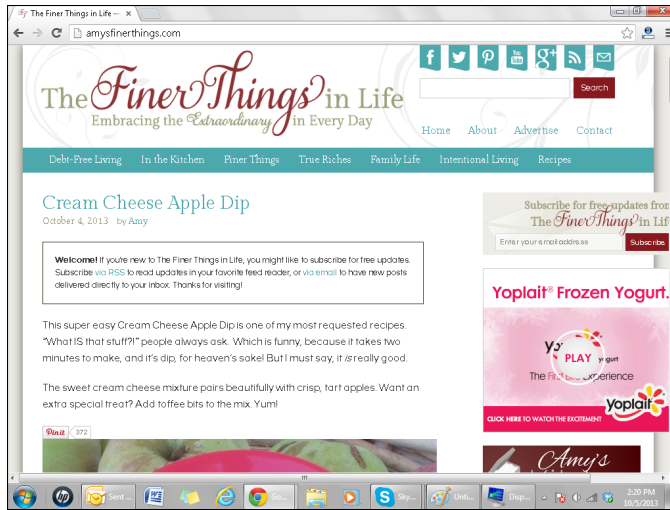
The Finer Things in Life —

amysfinerthings.com

The Finer Things in Life
Embracing the Extraordinary in Every Day

Search

Home About Advertise Contact

Debt-Free Living In the Kitchen Finer Things True Riches Family Life Intentional Living Recipes

Cream Cheese Apple Dip

October 4, 2013 by Amy

Welcome! If you're new to The Finer Things in Life, you might like to subscribe for free updates. Subscribe via RSS to read updates in your favorite feed reader, or via email to have new posts delivered directly to your inbox. Thanks for visiting!

This super easy Cream Cheese Apple Dip is one of my most requested recipes. "What IS that stuff?!" people always ask. Which is funny, because it takes two minutes to make, and it's dip, for heaven's sake! But I must say, it *is* really good.

The sweet cream cheese mixture pairs beautifully with crisp, tart apples. Want an extra special treat? Add toffee bits to the mix. Yum!

Pinit 372

Subscribe for free updates from The Finer Things in Life

Enter your email address

Subscribe

Yoplait® Frozen Yogurt.

PLAY

The First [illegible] Experience

yoplait

CLICK HERE TO WATCH THE EXCITEMENT

Amy's

Sent ...

Go...

Sky...

Unti...

Disp...

2:20 PM
10/5/2013